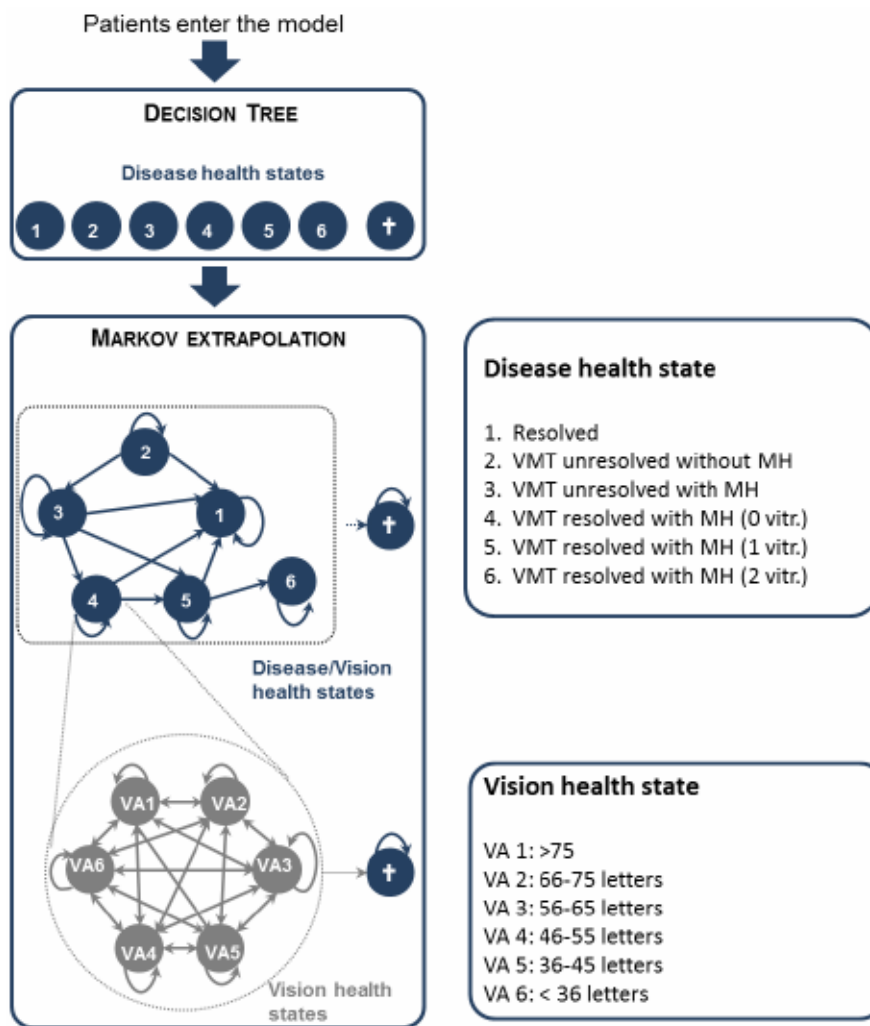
Patients enter the model

DECISION TREE

Disease health states

1 2 3 4 5 6 †

MARKOV EXTRAPOLATION

2
3
1
†
4
5
6

Disease/Vision health states

VA1 VA2
VA6 VA3 †
VA4 VA5

Vision health states

Disease health state

1. Resolved
2. VMT unresolved without MH
3. VMT unresolved with MH
4. VMT resolved with MH (0 vitr.)
5. VMT resolved with MH (1 vitr.)
6. VMT resolved with MH (2 vitr.)

Vision health state

VA 1: >75
VA 2: 66-75 letters
VA 3: 56-65 letters
VA 4: 46-55 letters
VA 5: 36-45 letters
VA 6: < 36 letters